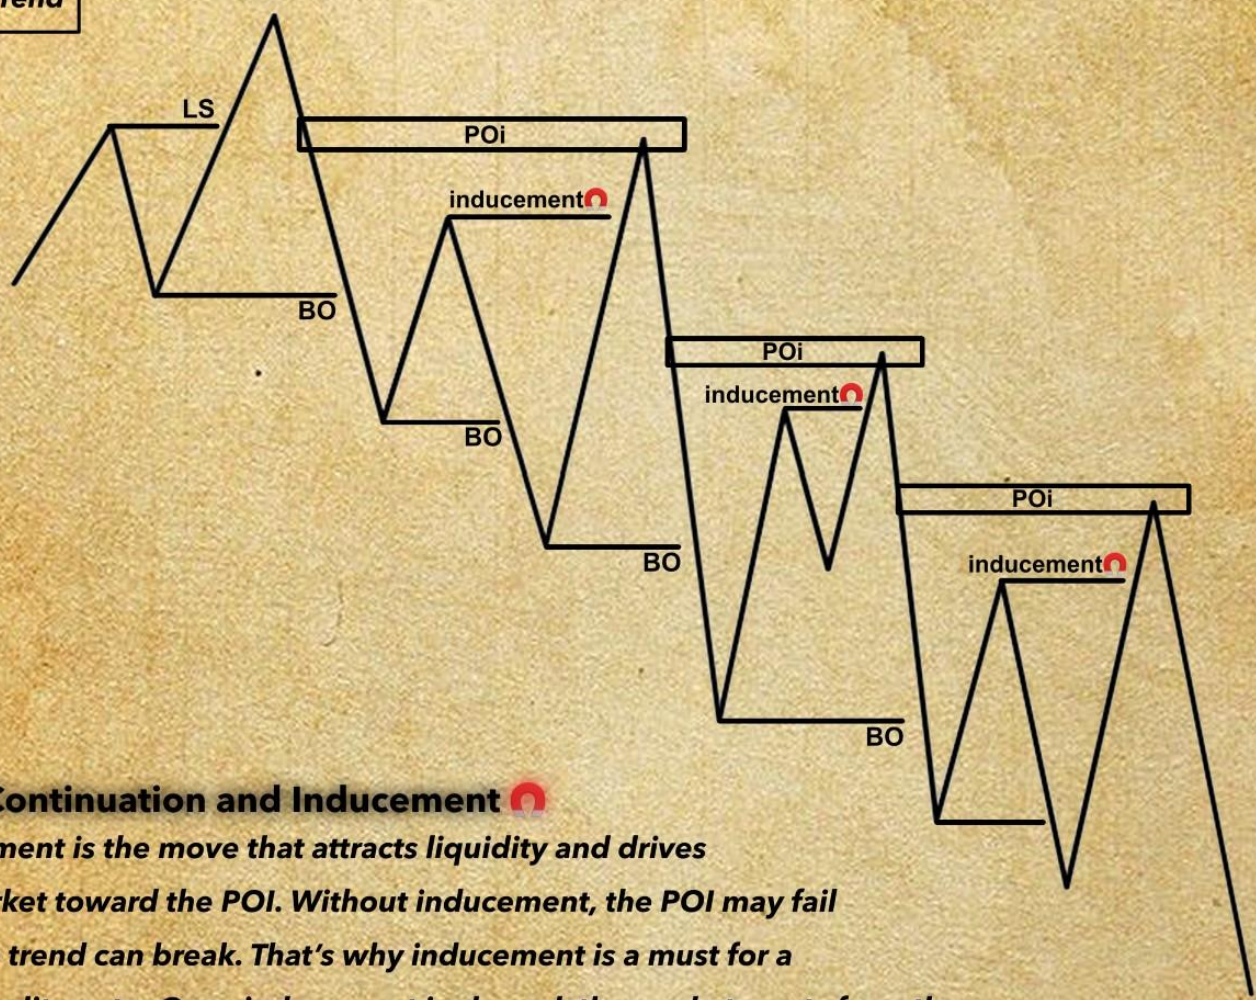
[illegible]rend

LS

POi

inducement

BO

BO

BO

POi

inducement

BO

POi

inducement

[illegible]ontinuation and Inducement

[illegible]ment is the move that attracts liquidity and drives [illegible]ket toward the POI. Without inducement, the POI may fail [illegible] trend can break. That's why inducement is a must for a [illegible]